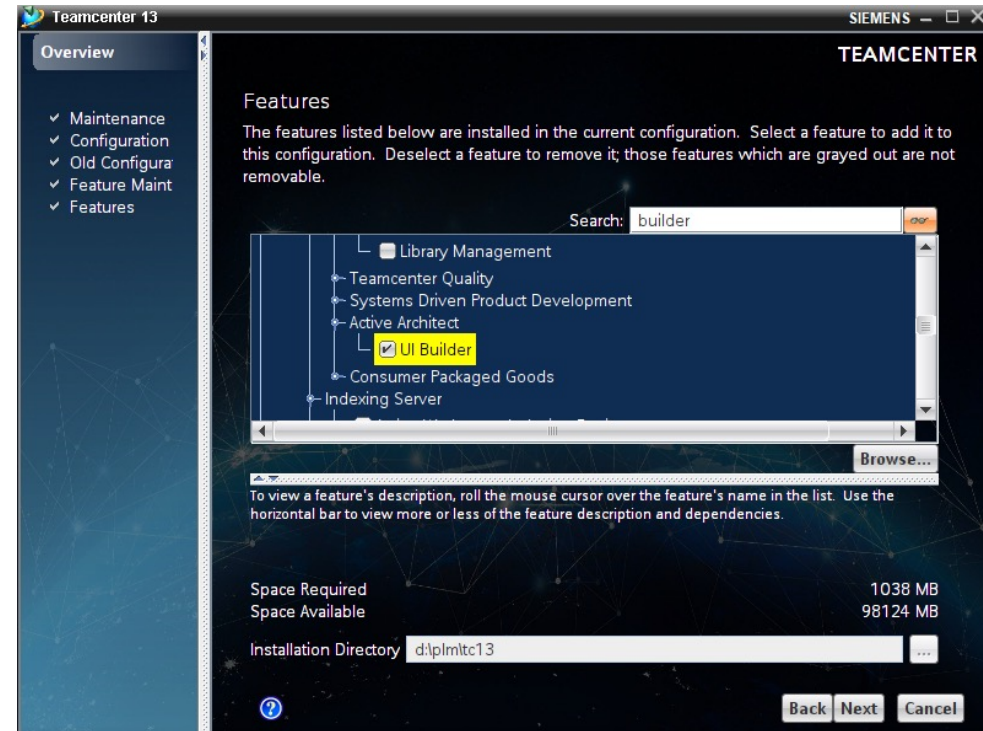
Teamcenter 13
SIEMENS

Overview

Maintenance
Configuration
Old Configura
Feature Maint
Features

TEAMCENTER

Features

The features listed below are installed in the current configuration. Select a feature to add it to this configuration. Deselect a feature to remove it; those features which are grayed out are not removable.

Search: builder

Library Management
Teamcenter Quality
Systems Driven Product Development
Active Architect
UI Builder
Consumer Packaged Goods
Indexing Server
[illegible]

Browse...

To view a feature's description, roll the mouse cursor over the feature's name in the list. Use the horizontal bar to view more or less of the feature description and dependencies.

Space Required 1038 MB
Space Available 98124 MB

Installation Directory d:\plm\tc13 ...

Back Next Cancel